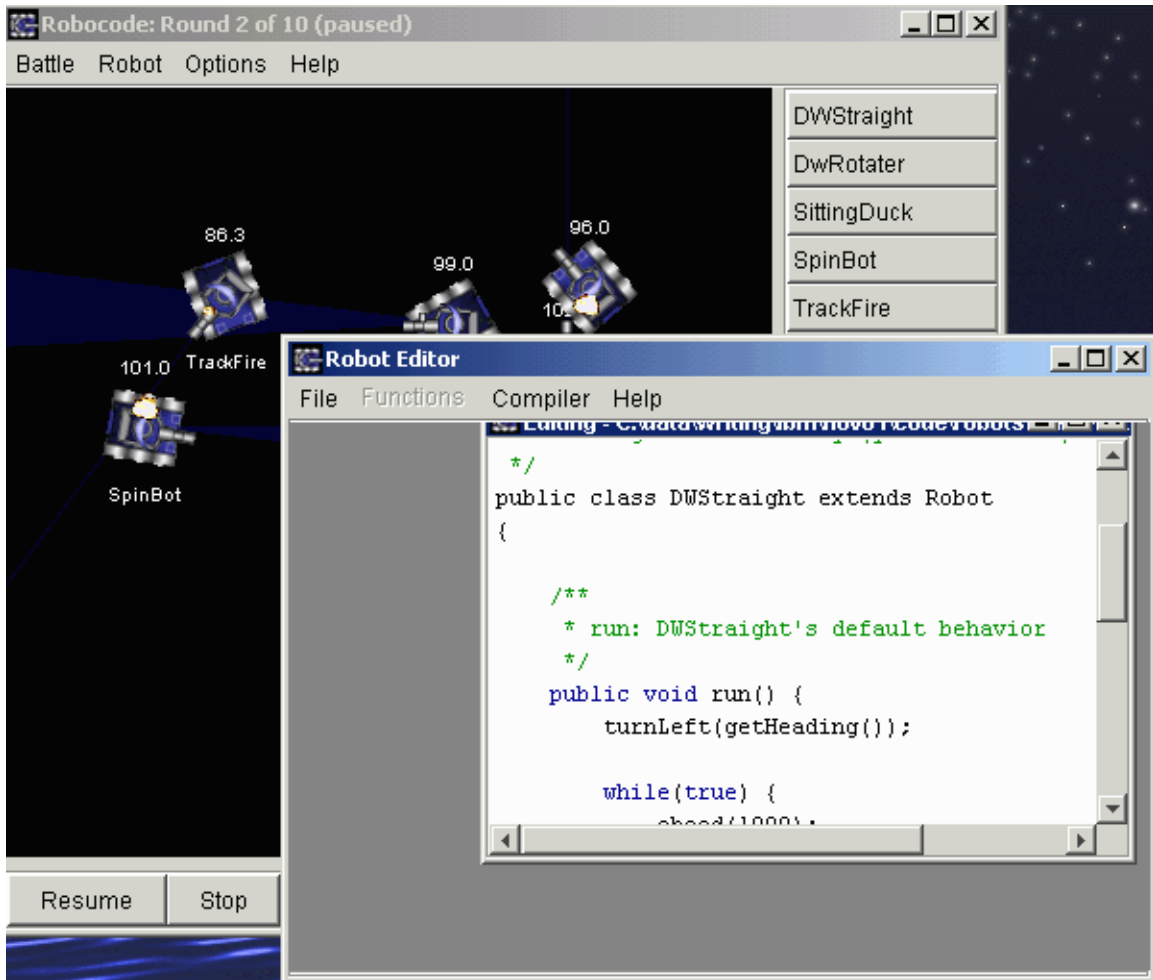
Robocode: Round 2 of 10 (paused)

Battle Robot Options Help

DWStraight
DwRotater
SittingDuck
SpinBot
TrackFire

86.3
99.0
96.0
10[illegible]
101.0 TrackFire
SpinBot

Robot Editor

File Functions Compiler Help

Editing - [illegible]

*/
public class DWStraight extends Robot
{

    /**
     * run: DWStraight's default behavior
     */
    public void run() {
        turnLeft(getHeading());

        while(true) {
            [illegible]

Resume Stop